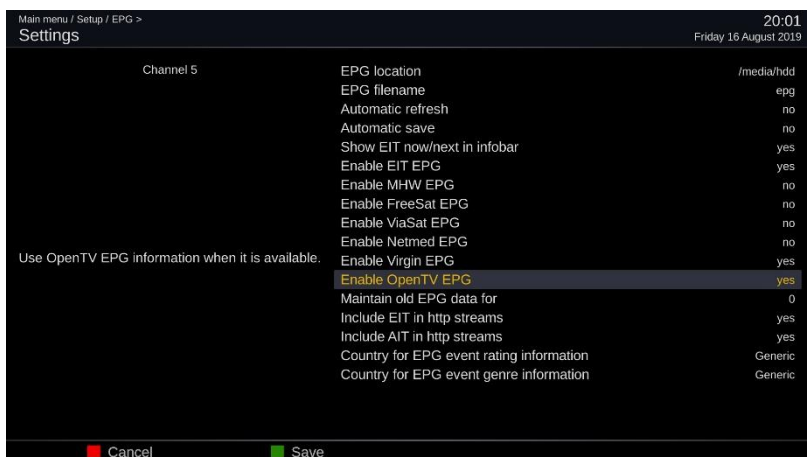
Main menu / Setup / EPG >
Settings

20:01
Friday 16 August 2019

Channel 5

Use OpenTV EPG information when it is available.

| | |
|---|---|
| EPG location | /media/hdd |
| EPG filename | epg |
| Automatic refresh | no |
| Automatic save | no |
| Show EIT now/next in infobar | yes |
| Enable EIT EPG | yes |
| Enable MHW EPG | no |
| Enable FreeSat EPG | no |
| Enable ViaSat EPG | no |
| Enable Netmed EPG | no |
| Enable Virgin EPG | yes |
| Enable OpenTV EPG | yes |
| Maintain old EPG data for | 0 |
| Include EIT in http streams | yes |
| Include AIT in http streams | yes |
| Country for EPG event rating information | Generic |
| Country for EPG event genre information | Generic |

Cancel
Save